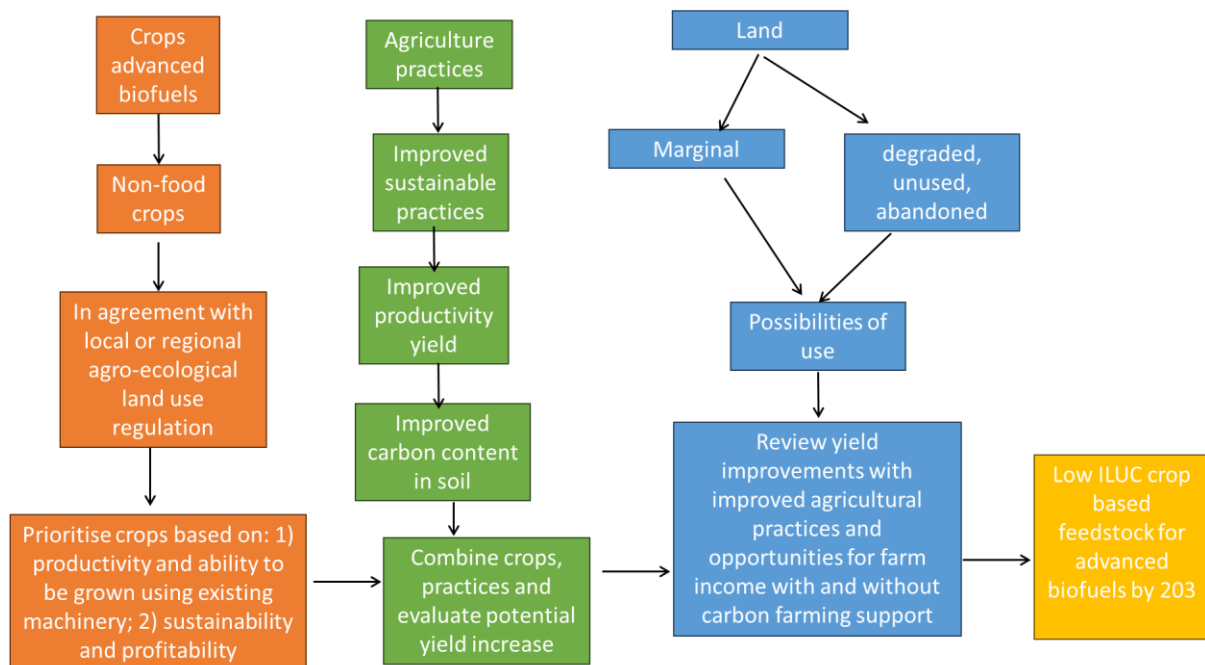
Crops advanced biofuels

Non-food crops

In agreement with local or regional agro-ecological land use regulation

Prioritise crops based on: 1) productivity and ability to be grown using existing machinery; 2) sustainability and profitability

Agriculture practices

Improved sustainable practices

Improved productivity yield

Improved carbon content in soil

Combine crops, practices and evaluate potential yield increase

Land

Marginal

degraded, unused, abandoned

Possibilities of use

Review yield improvements with improved agricultural practices and opportunities for farm income with and without carbon farming support

Low ILUC crop based feedstock for advanced biofuels by 203